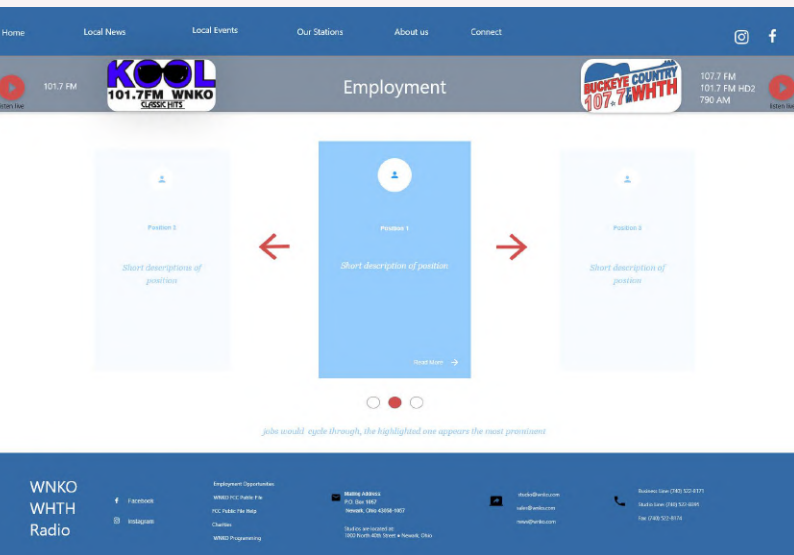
Home Local News Local Events Our Stations About us Connect

101.7 FM

KOOL 101.7FM WNKO CLASSIC HITS

listen live

Employment

BUCKEYE COUNTRY 107.7 WHTH

107.7 FM
101.7 FM HD2
790 AM

listen live

Position 2

Short descriptions of position

Position 1

Short description of position

Read More

Position 3

Short description of position

jobs would cycle through, the highlighted one appears the most prominent

WNKO
WHTH
Radio

Facebook
Instagram

Employment Opportunities
WNKO FCC Public File
FCC Public File Help
Charities
WNKO Programming

Mailing Address
P.O. Box 1057
Newark, Ohio 43058-1057

Studios are located at:
1000 North 40th Street • Newark, Ohio

studio@wnko.com
sales@wnko.com
news@wnko.com

Business Line: (740) 522-8171
Studio Line: (740) 522-8691
Fax: (740) 522-8174